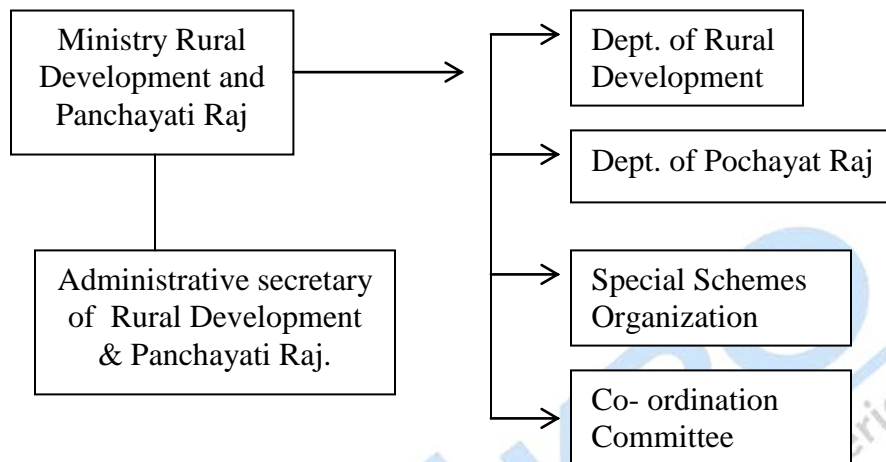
Ministry Rural Development and Panchayati Raj

Administrative secretary of Rural Development & Panchayati Raj.

Dept. of Rural Development

Dept. of Pochayat Raj

Special Schemes Organization

Co- ordination Committee